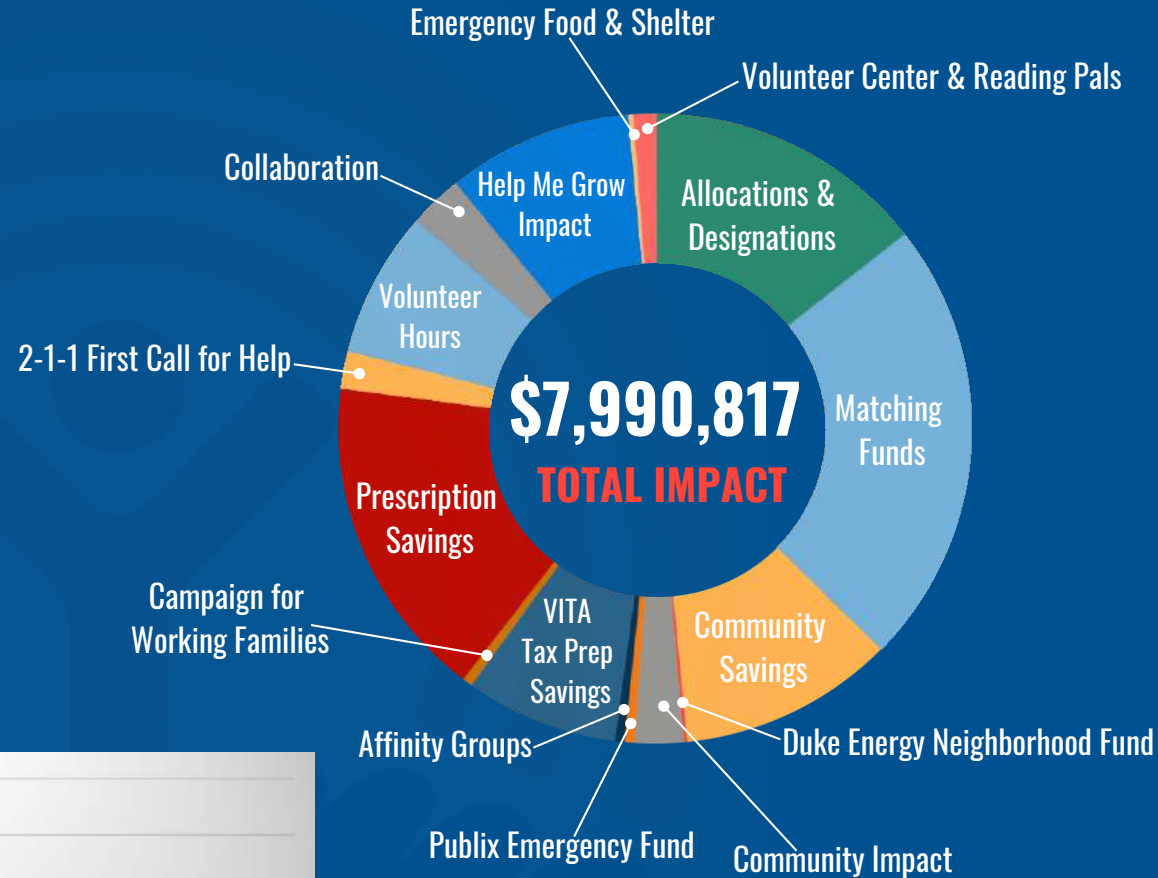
Emergency Food & Shelter

Volunteer Center & Reading Pals

Collaboration

Help Me Grow Impact

Allocations & Designations

Volunteer Hours

2-1-1 First Call for Help

$7,990,817

TOTAL IMPACT

Matching Funds

Prescription Savings

Campaign for Working Families

VITA Tax Prep Savings

Community Savings

Affinity Groups

Duke Energy Neighborhood Fund

Publix Emergency Fund

Community Impact